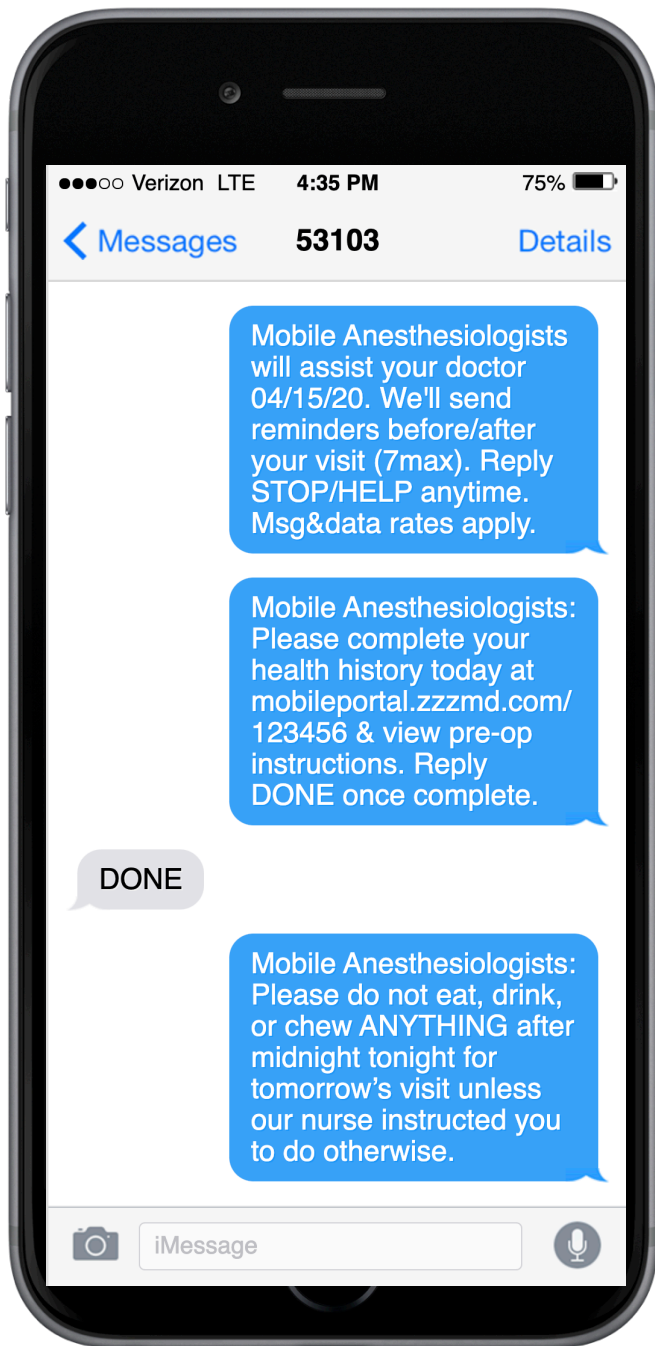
●●●○○ Verizon LTE 4:35 PM 75%

< Messages 53103 Details

Mobile Anesthesiologists will assist your doctor 04/15/20. We'll send reminders before/after your visit (7max). Reply STOP/HELP anytime. Msg&data rates apply.

Mobile Anesthesiologists: Please complete your health history today at mobileportal.zzzmd.com/123456 & view pre-op instructions. Reply DONE once complete.

DONE

Mobile Anesthesiologists: Please do not eat, drink, or chew ANYTHING after midnight tonight for tomorrow's visit unless our nurse instructed you to do otherwise.

iMessage